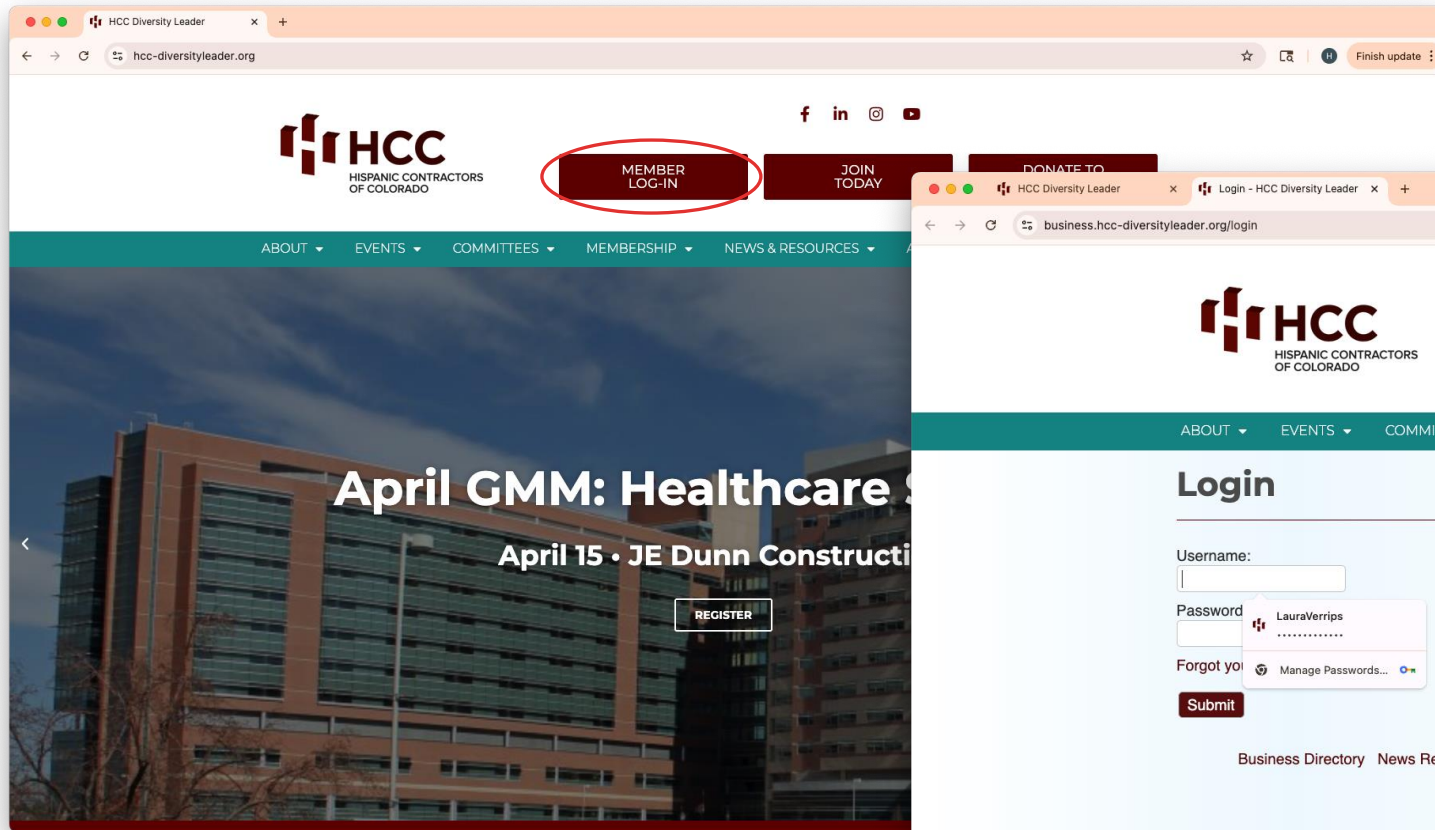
HCC Diversity Leader

hcc-diversityleader.org

Finish update

HCC
HISPANIC CONTRACTORS OF COLORADO

MEMBER LOG-IN

JOIN TODAY

DONATE TO

ABOUT EVENTS COMMITTEES MEMBERSHIP NEWS & RESOURCES

April GMM: Healthcare

April 15 • JE Dunn Constructi

REGISTER

HCC Diversity Leader
Login - HCC Diversity Leader

business.hcc-diversityleader.org/login

HCC
HISPANIC CONTRACTORS OF COLORADO

ABOUT EVENTS COMMI

Login

Username:

Password

LauraVerrips
•••••••••••••

Forgot you

Manage Passwords...

Submit

Business Directory News Re